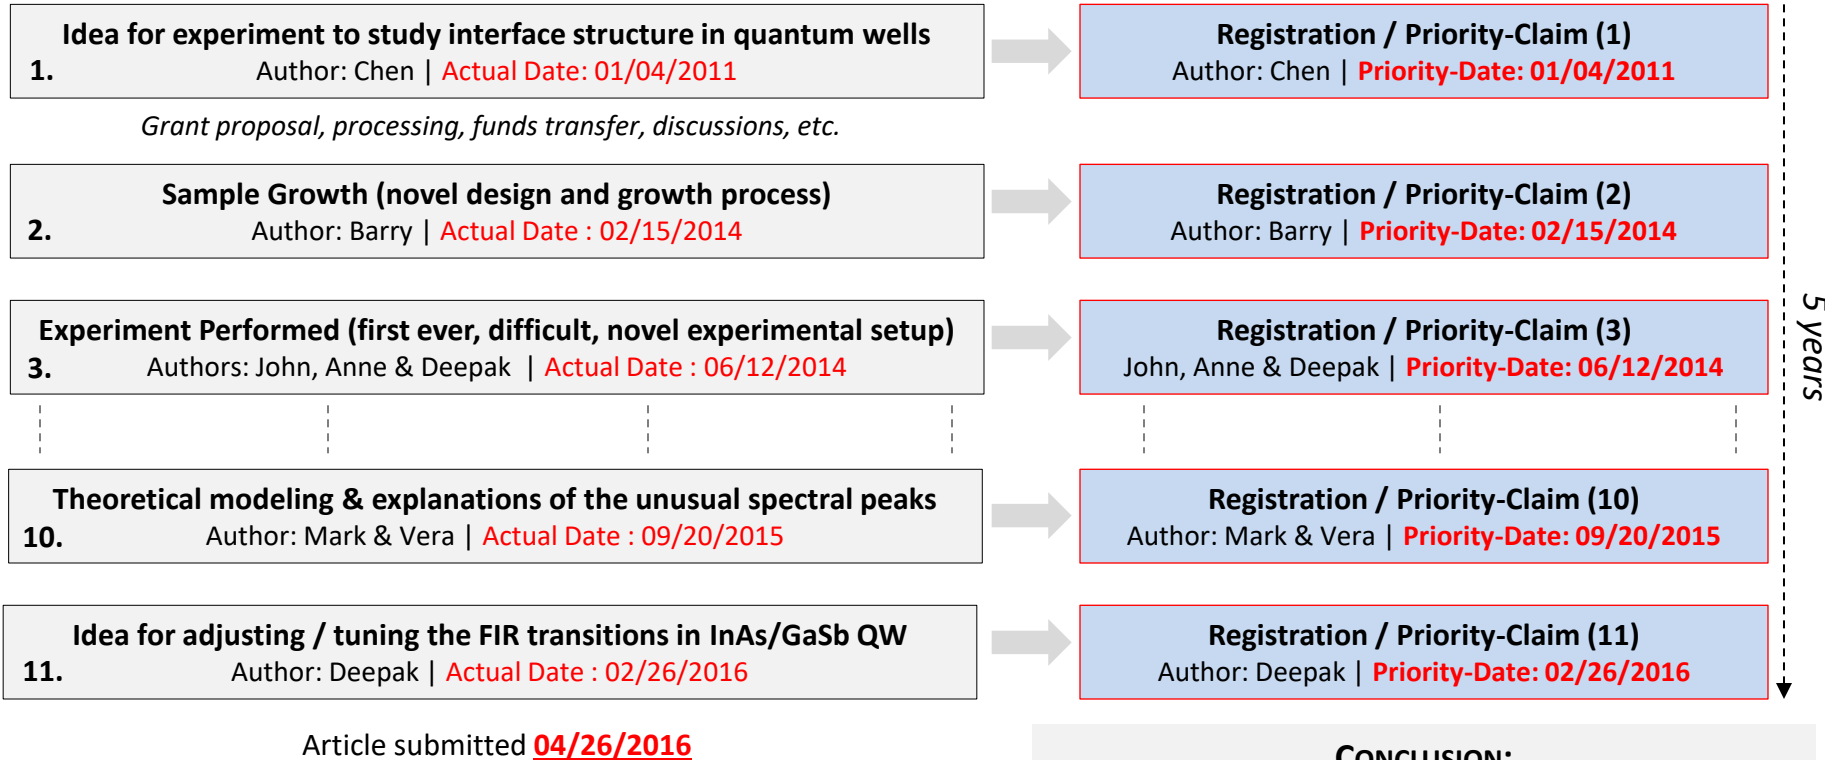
1. Idea for experiment to study interface structure in quantum wells
Author: Chen | Actual Date: 01/04/2011

Registration / Priority-Claim (1)
Author: Chen | Priority-Date: 01/04/2011

*Grant proposal, processing, funds transfer, discussions, etc.*

2. Sample Growth (novel design and growth process)
Author: Barry | Actual Date : 02/15/2014

Registration / Priority-Claim (2)
Author: Barry | Priority-Date: 02/15/2014

3. Experiment Performed (first ever, difficult, novel experimental setup)
Authors: John, Anne & Deepak | Actual Date : 06/12/2014

Registration / Priority-Claim (3)
John, Anne & Deepak | Priority-Date: 06/12/2014

5 years

10. Theoretical modeling & explanations of the unusual spectral peaks
Author: Mark & Vera | Actual Date : 09/20/2015

Registration / Priority-Claim (10)
Author: Mark & Vera | Priority-Date: 09/20/2015

11. Idea for adjusting / tuning the FIR transitions in InAs/GaSb QW
Author: Deepak | Actual Date : 02/26/2016

Registration / Priority-Claim (11)
Author: Deepak | Priority-Date: 02/26/2016

Article submitted 04/26/2016

Conclusion: